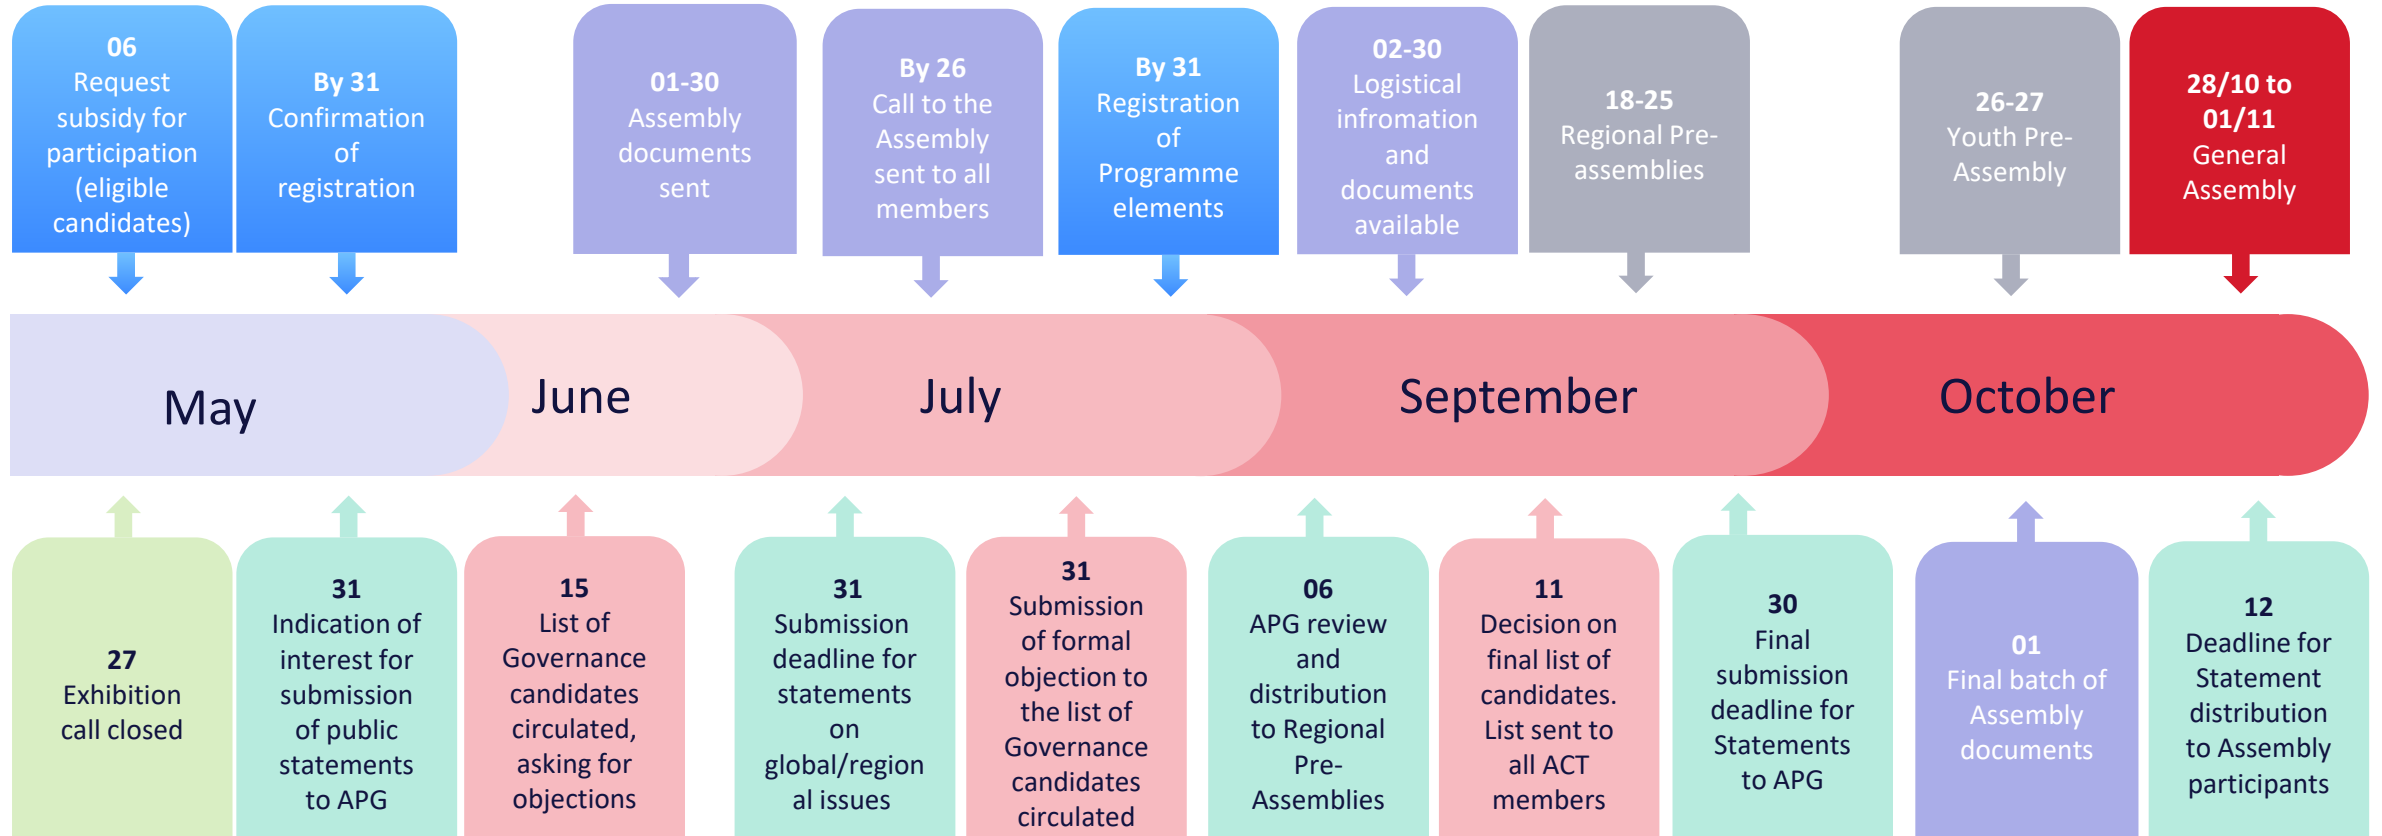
06
Request subsidy for participation (eligible candidates)

By 31
Confirmation of registration

01-30
Assembly documents sent

By 26
Call to the Assembly sent to all members

By 31
Registration of Programme elements

02-30
Logistical infromation and documents available

18-25
Regional Pre-assemblies

26-27
Youth Pre-Assembly

28/10 to 01/11
General Assembly

May

June

July

September

October

27
Exhibition call closed

31
Indication of interest for submission of public statements to APG

15
List of Governance candidates circulated, asking for objections

31
Submission deadline for statements on global/regional issues

31
Submission of formal objection to the list of Governance candidates circulated

06
APG review and distribution to Regional Pre-Assemblies

11
Decision on final list of candidates. List sent to all ACT members

30
Final submission deadline for Statements to APG

01
Final batch of Assembly documents

12
Deadline for Statement distribution to Assembly participants